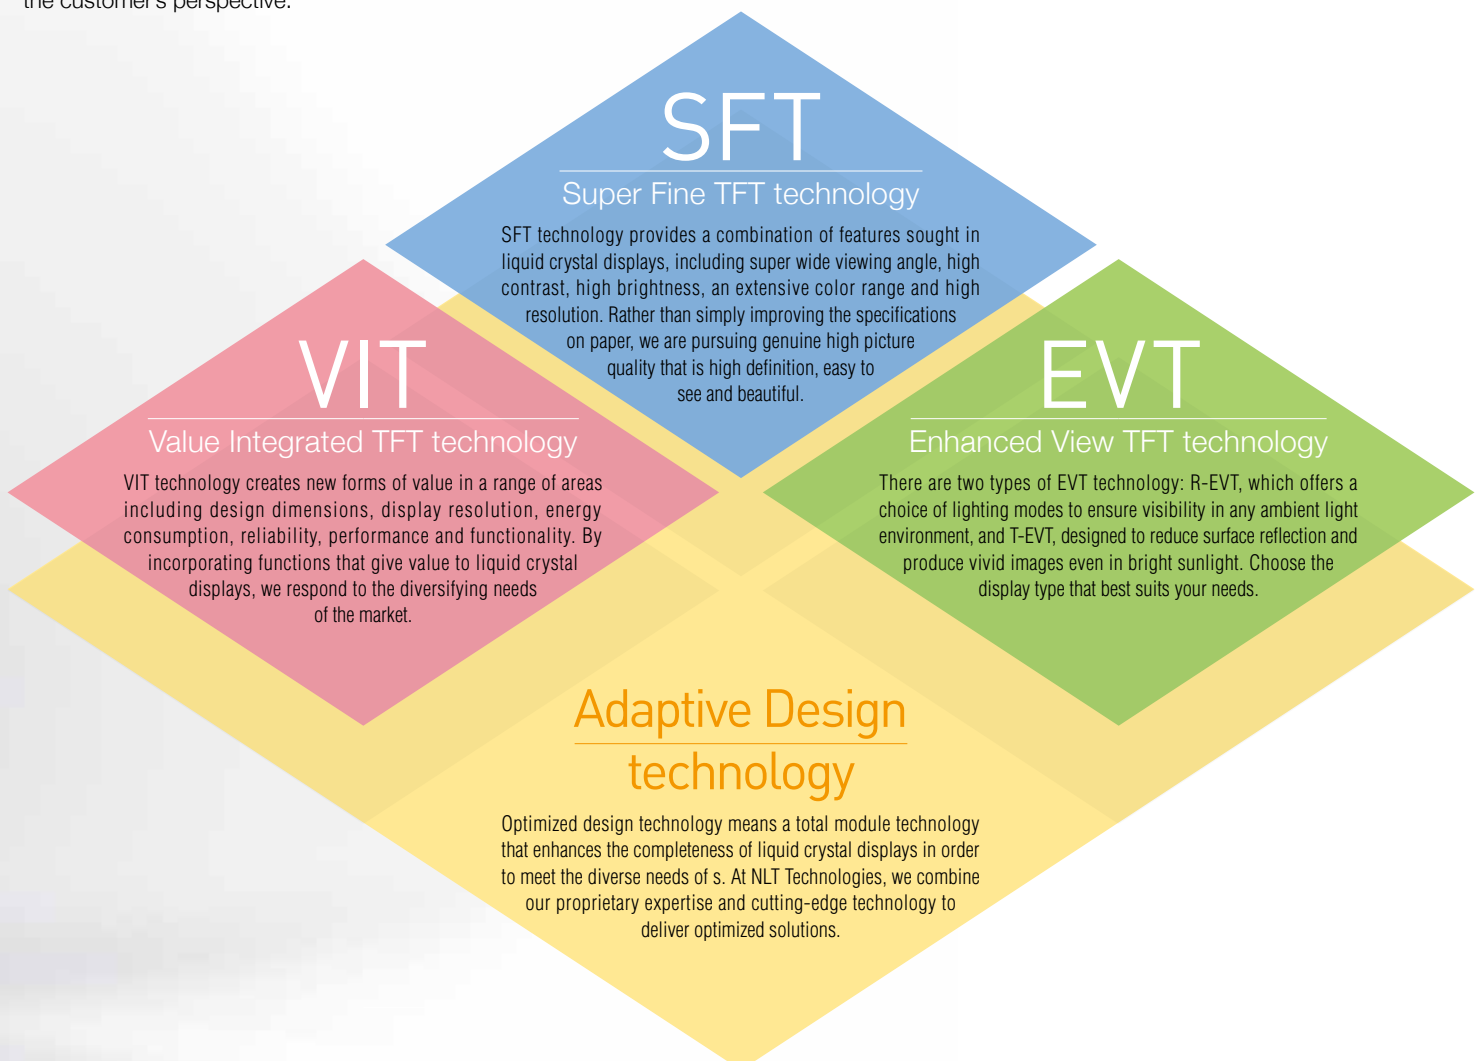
the customer's perspective.

SFT
Super Fine TFT technology
SFT technology provides a combination of features sought in liquid crystal displays, including super wide viewing angle, high contrast, high brightness, an extensive color range and high resolution. Rather than simply improving the specifications on paper, we are pursuing genuine high picture quality that is high definition, easy to see and beautiful.

VIT
Value Integrated TFT technology
VIT technology creates new forms of value in a range of areas including design dimensions, display resolution, energy consumption, reliability, performance and functionality. By incorporating functions that give value to liquid crystal displays, we respond to the diversifying needs of the market.

EVT
Enhanced View TFT technology
There are two types of EVT technology: R-EVT, which offers a choice of lighting modes to ensure visibility in any ambient light environment, and T-EVT, designed to reduce surface reflection and produce vivid images even in bright sunlight. Choose the display type that best suits your needs.

Adaptive Design technology
Optimized design technology means a total module technology that enhances the completeness of liquid crystal displays in order to meet the diverse needs of s. At NLT Technologies, we combine our proprietary expertise and cutting-edge technology to deliver optimized solutions.